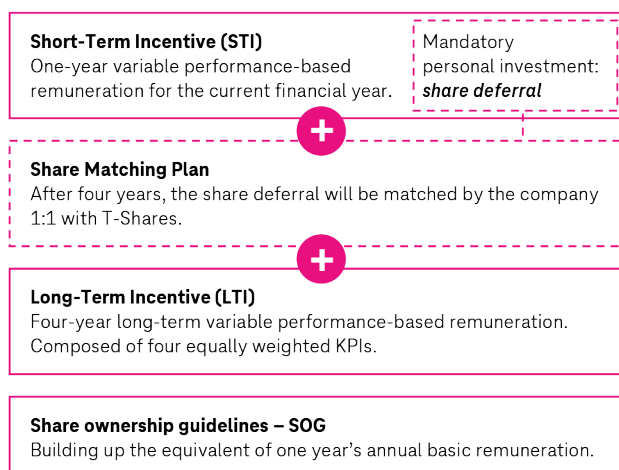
**Short-Term Incentive (STI)**
One-year variable performance-based remuneration for the current financial year.

Mandatory personal investment: ***share deferral***

+

**Share Matching Plan**
After four years, the share deferral will be matched by the company 1:1 with T-Shares.

+

**Long-Term Incentive (LTI)**
Four-year long-term variable performance-based remuneration. Composed of four equally weighted KPIs.

**Share ownership guidelines – SOG**
Building up the equivalent of one year's annual basic remuneration.